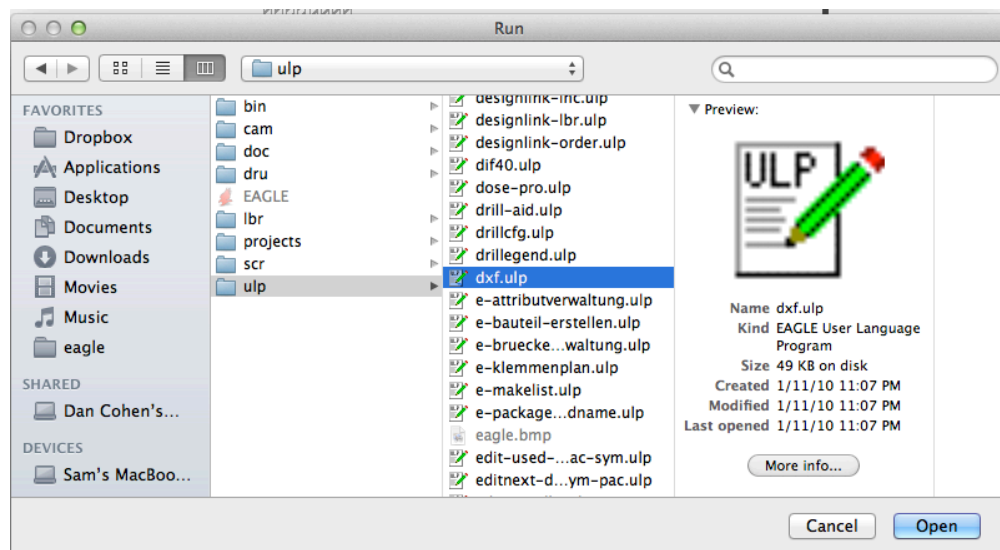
Run

ulp

FAVORITES
Dropbox
Applications
Desktop
Documents
Downloads
Movies
Music
eagle
SHARED
Dan Cohen's...
DEVICES
Sam's MacBoo...

bin
cam
doc
dru
EAGLE
lbr
projects
scr
ulp

designlink-lnc.ulp
designlink-lbr.ulp
designlink-order.ulp
dif40.ulp
dose-pro.ulp
drill-aid.ulp
drillcfg.ulp
drillegend.ulp
dxf.ulp
e-attributverwaltung.ulp
e-bauteil-erstellen.ulp
e-bruecke...waltung.ulp
e-klemmenplan.ulp
e-makelist.ulp
e-package...dname.ulp
eagle.bmp
edit-used-...ac-sym.ulp
editnext-d...ym-pac.ulp

Preview:
ULP
Name dxf.ulp
Kind EAGLE User Language Program
Size 49 KB on disk
Created 1/11/10 11:07 PM
Modified 1/11/10 11:07 PM
Last opened 1/11/10 11:07 PM
More info...

Cancel
Open